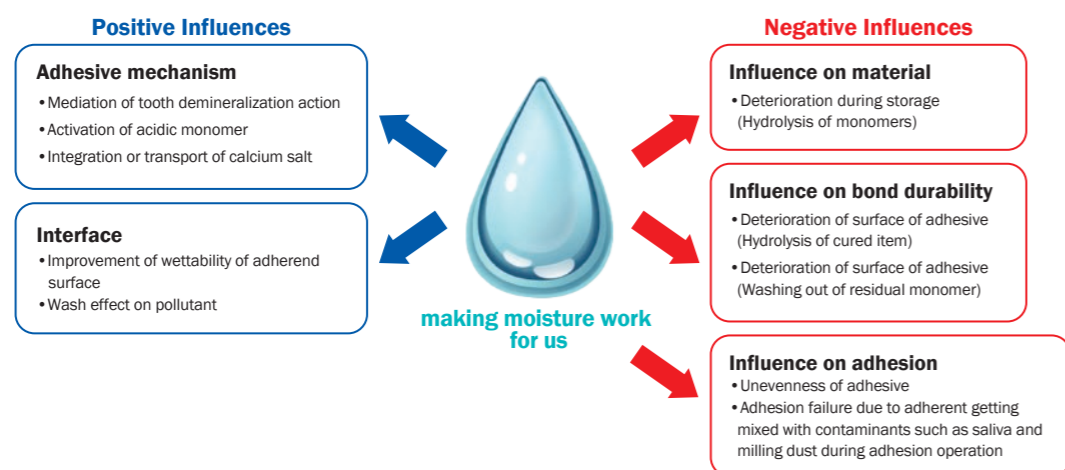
Positive Influences

Adhesive mechanism
• Mediation of tooth demineralization action
• Activation of acidic monomer
• Integration or transport of calcium salt

Interface
• Improvement of wettability of adherend surface
• Wash effect on pollutant

making moisture work for us

Negative Influences

Influence on material
• Deterioration during storage (Hydrolysis of monomers)

Influence on bond durability
• Deterioration of surface of adhesive (Hydrolysis of cured item)
• Deterioration of surface of adhesive (Washing out of residual monomer)

Influence on adhesion
• Unevenness of adhesive
• Adhesion failure due to adherent getting mixed with contaminants such as saliva and milling dust during adhesion operation